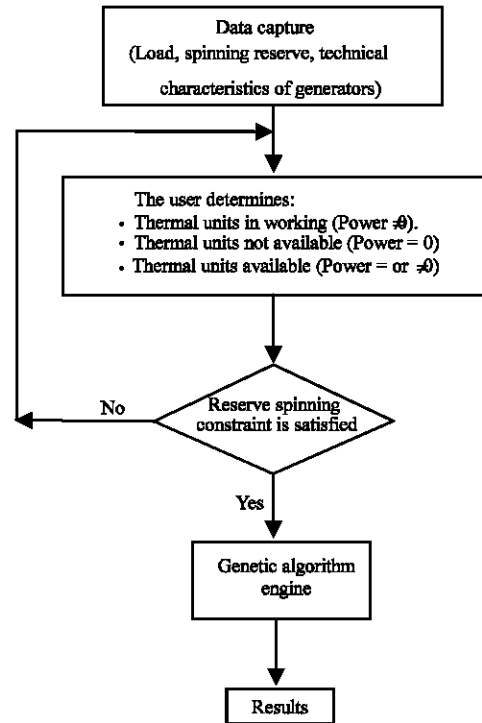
Data capture
(Load, spinning reserve, technical characteristics of generators)

The user determines:
• Thermal units in working (Power $\neq 0$).
• Thermal units not available (Power = 0)
• Thermal units available (Power = or $\neq 0$)

No

Reserve spinning constraint is satisfied

Yes

Genetic algorithm engine

Results